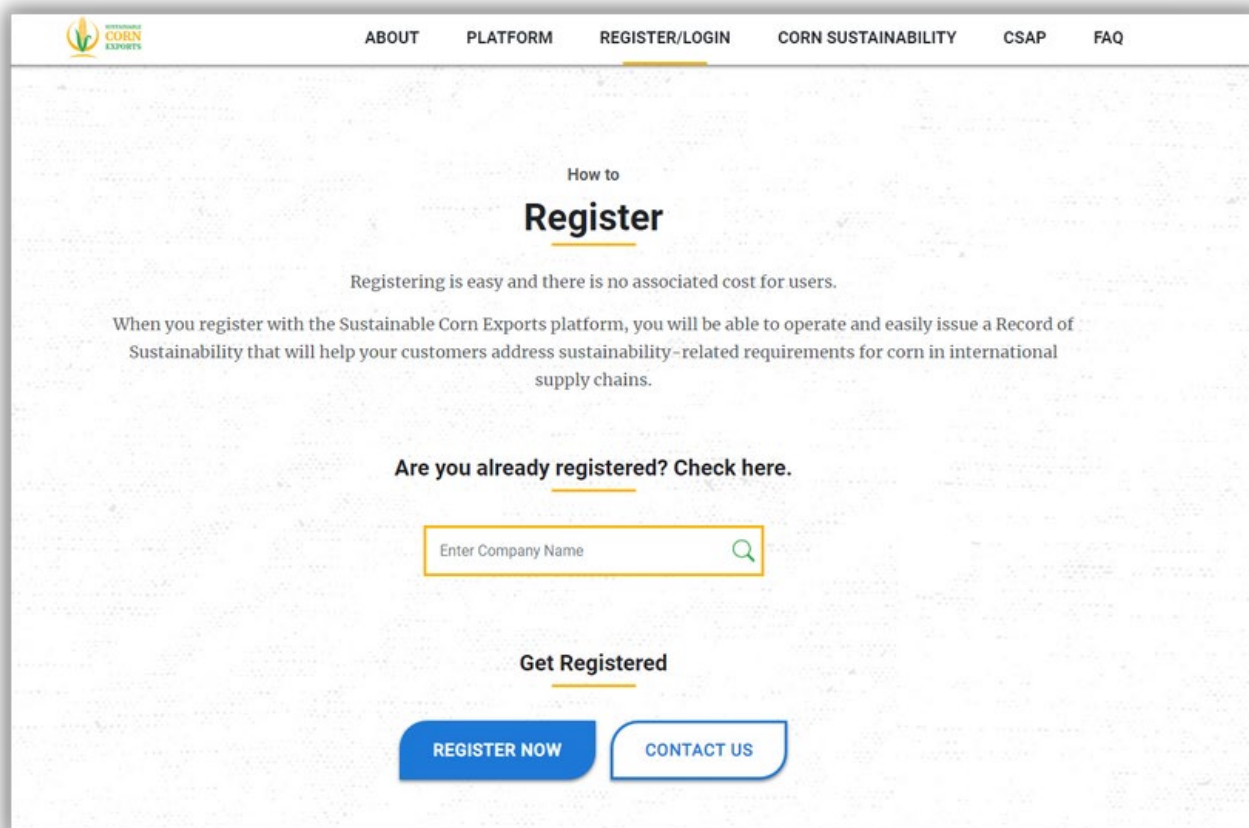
SUSTAINABLE CORN EXPORTS

ABOUT PLATFORM REGISTER/LOGIN CORN SUSTAINABILITY CSAP FAQ

How to

Register

Registering is easy and there is no associated cost for users.

When you register with the Sustainable Corn Exports platform, you will be able to operate and easily issue a Record of Sustainability that will help your customers address sustainability-related requirements for corn in international supply chains.

Are you already registered? Check here.

Enter Company Name

Get Registered

REGISTER NOW

CONTACT US